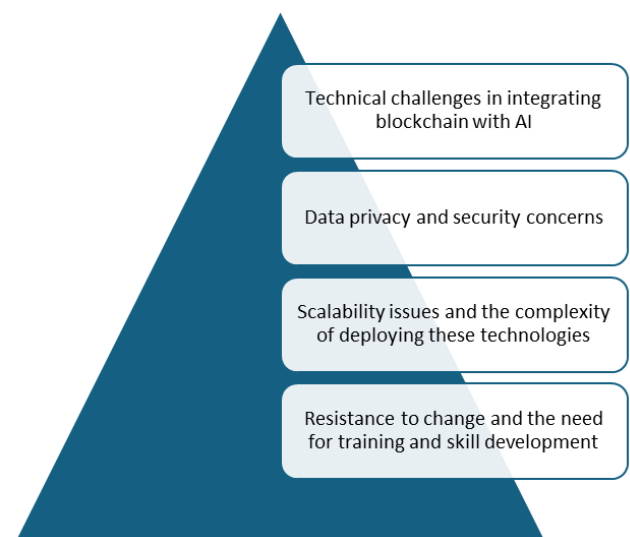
Technical challenges in integrating blockchain with AI

Data privacy and security concerns

Scalability issues and the complexity of deploying these technologies

Resistance to change and the need for training and skill development